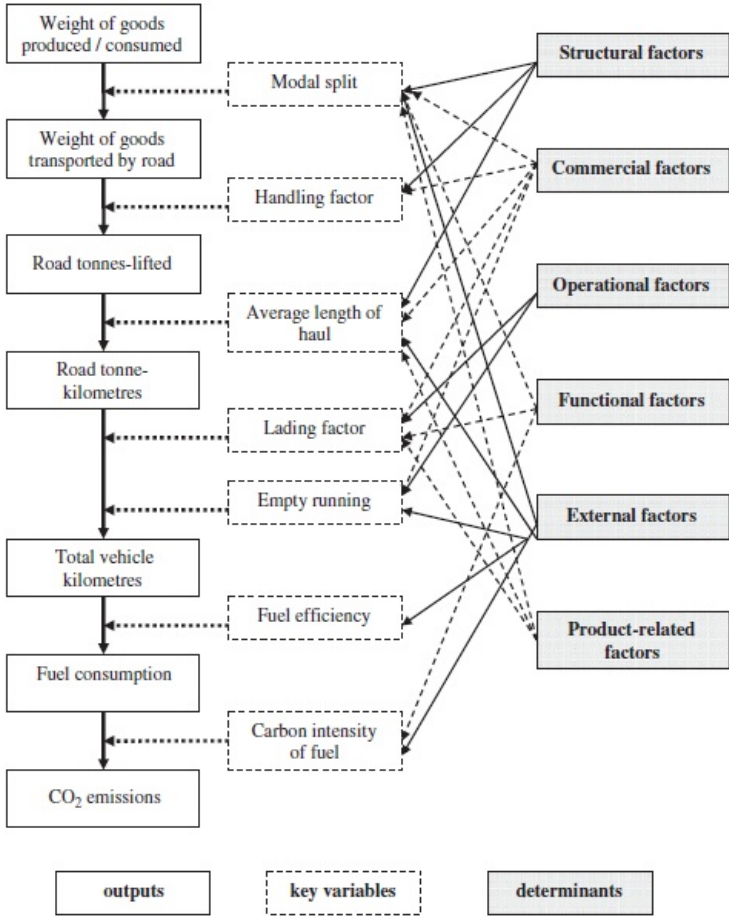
Weight of goods produced / consumed

Modal split

Weight of goods transported by road

Handling factor

Road tonnes-lifted

Average length of haul

Road tonne-kilometres

Lading factor

Empty running

Total vehicle kilometres

Fuel efficiency

Fuel consumption

Carbon intensity of fuel

$CO_2$ emissions

Structural factors

Commercial factors

Operational factors

Functional factors

External factors

Product-related factors

outputs

key variables

determinants